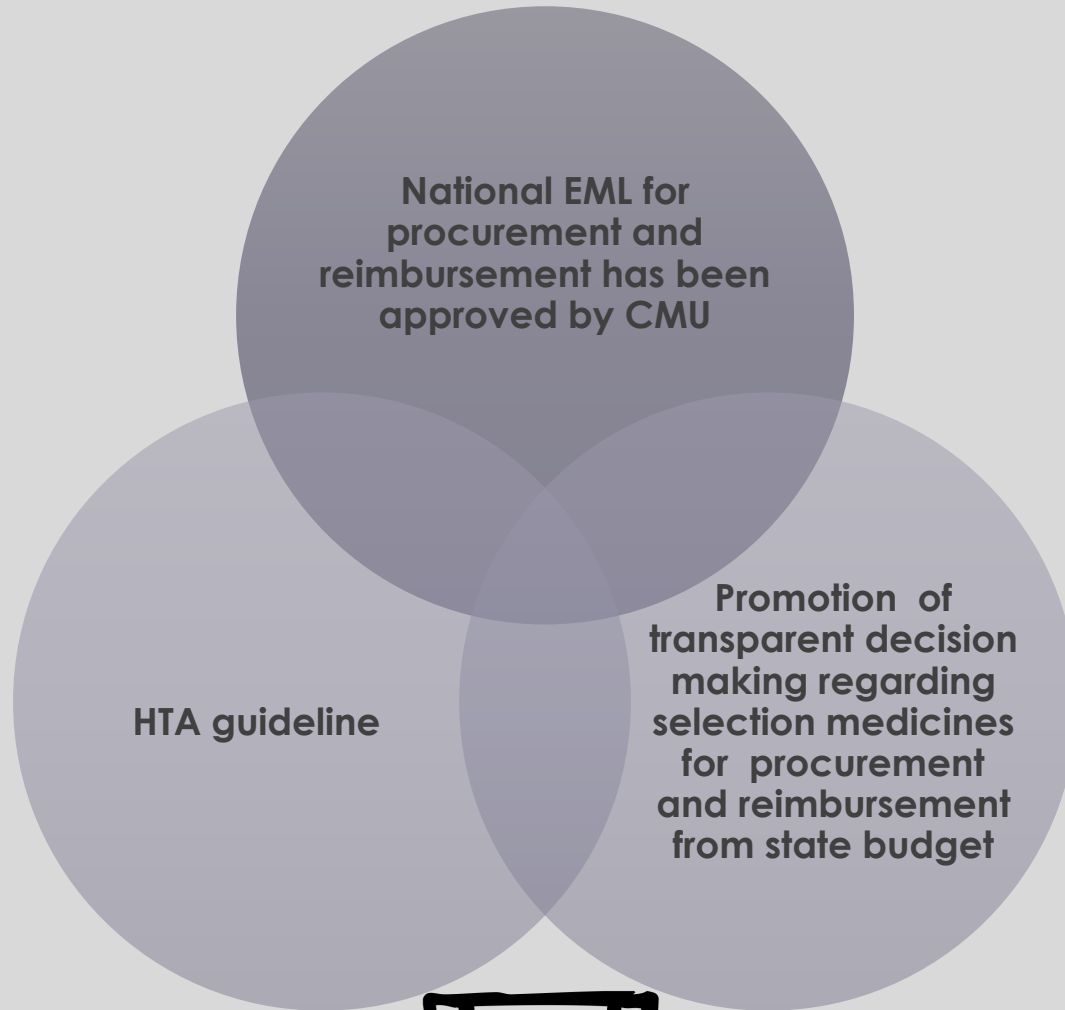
National EML for procurement and reimbursement has been approved by CMU

HTA guideline

Promotion of transparent decision making regarding selection medicines for procurement and reimbursement from state budget